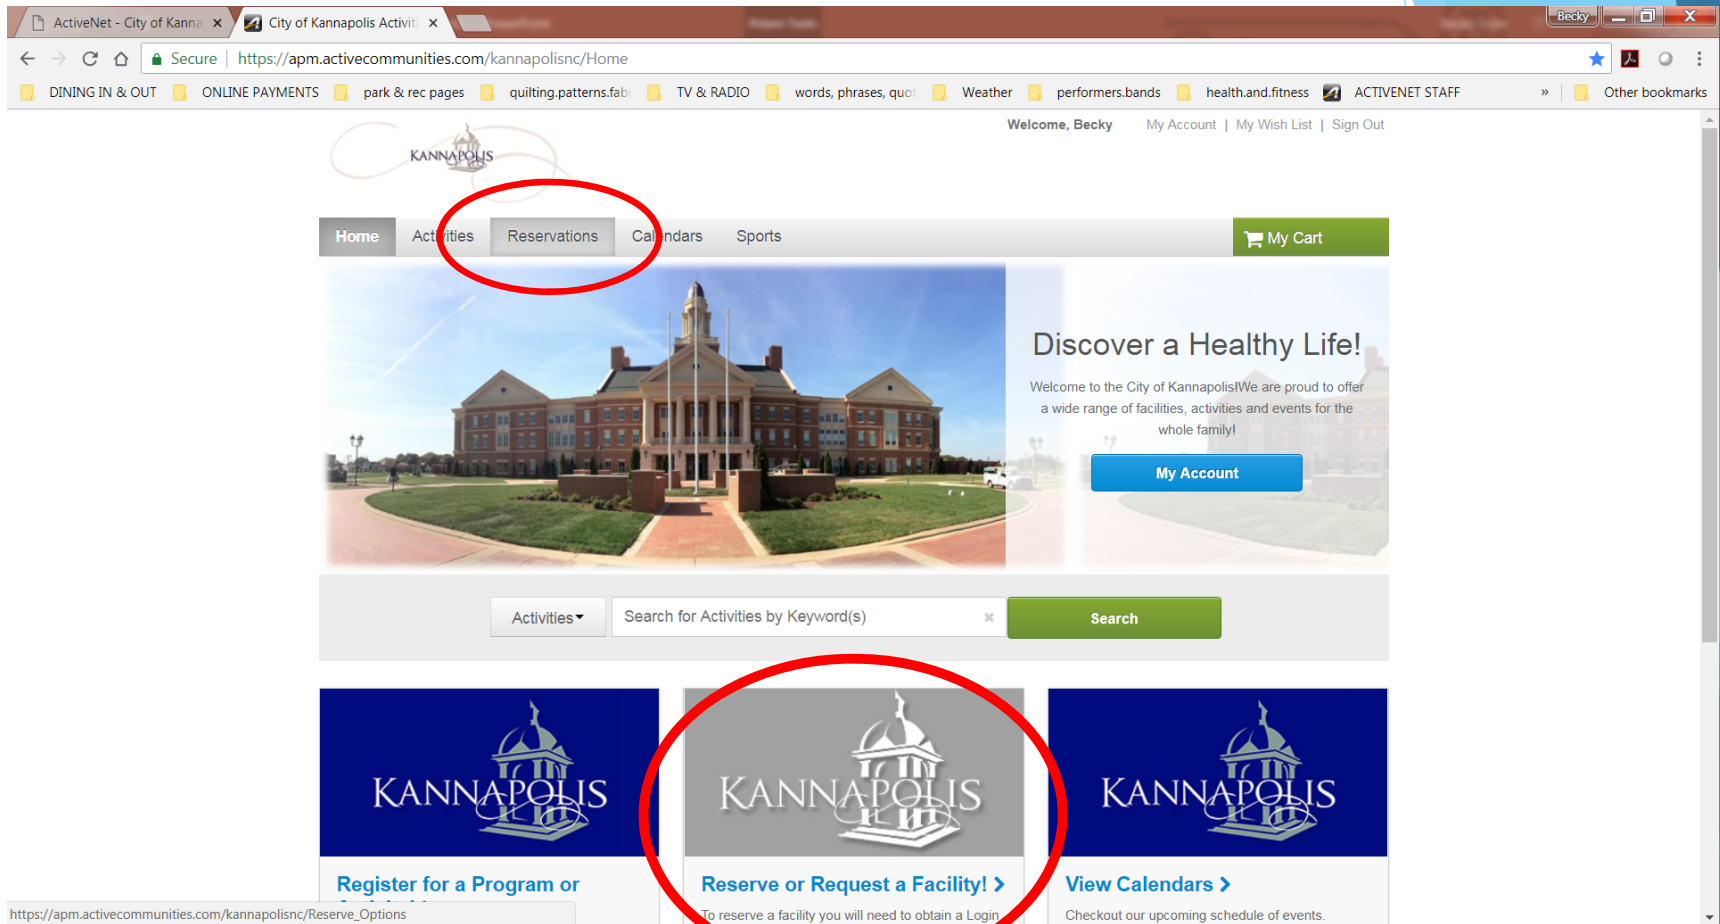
ActiveNet - City of Kanna ×
City of Kannapolis Activit ×
Becky

Secure | https://apm.activecommunities.com/kannapolisnc/Home

DINING IN & OUT ONLINE PAYMENTS park & rec pages quilting.patterns.fab TV & RADIO words, phrases, quot Weather performers.bands health.and.fitness ACTIVENET STAFF » Other bookmarks

KANNAPOLIS

Welcome, Becky My Account | My Wish List | Sign Out

Home Activities Reservations Calendars Sports My Cart

Discover a Healthy Life!

Welcome to the City of Kannapolis!We are proud to offer a wide range of facilities, activities and events for the whole family!

My Account

Activities Search for Activities by Keyword(s) Search

KANNAPOLIS

KANNAPOLIS

KANNAPOLIS

Register for a Program or

Reserve or Request a Facility! ›

To reserve a facility you will need to obtain a Login

View Calendars ›

Checkout our upcoming schedule of events.

https://apm.activecommunities.com/kannapolisnc/Reserve_Options